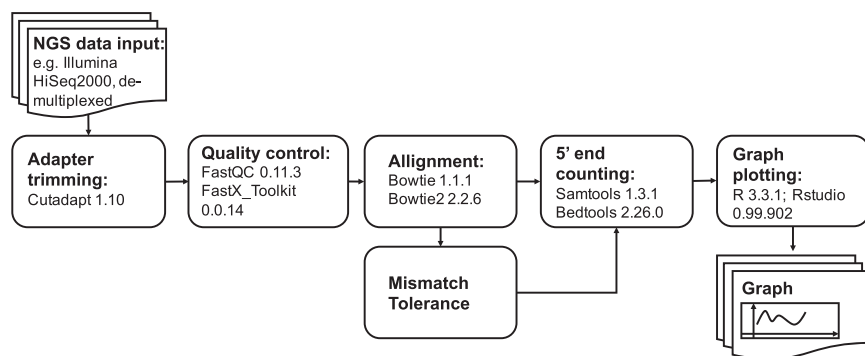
NGS data input:
e.g. Illumina HiSeq2000, demultiplexed

Adapter trimming:
Cutadapt 1.10

Quality control:
FastQC 0.11.3
FastX_Toolkit 0.0.14

Allignment:
Bowtie 1.1.1
Bowtie2 2.2.6

Mismatch Tolerance

5' end counting:
Samtools 1.3.1
Bedtools 2.26.0

Graph plotting:
R 3.3.1; Rstudio 0.99.902

Graph